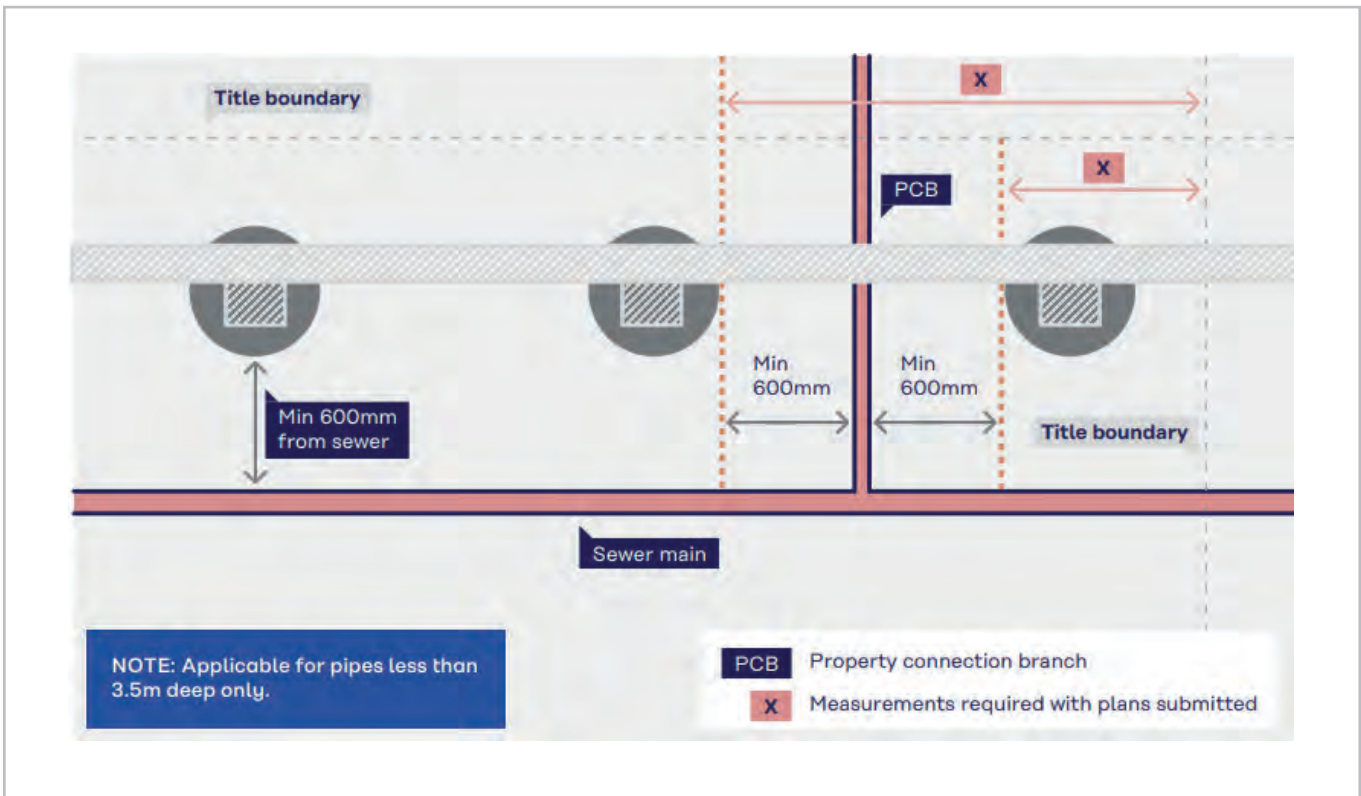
Title boundary

X

X

PCB

Min 600mm

Min 600mm

Min 600mm from sewer

Title boundary

Sewer main

NOTE: Applicable for pipes less than 3.5m deep only.

PCB Property connection branch

X Measurements required with plans submitted